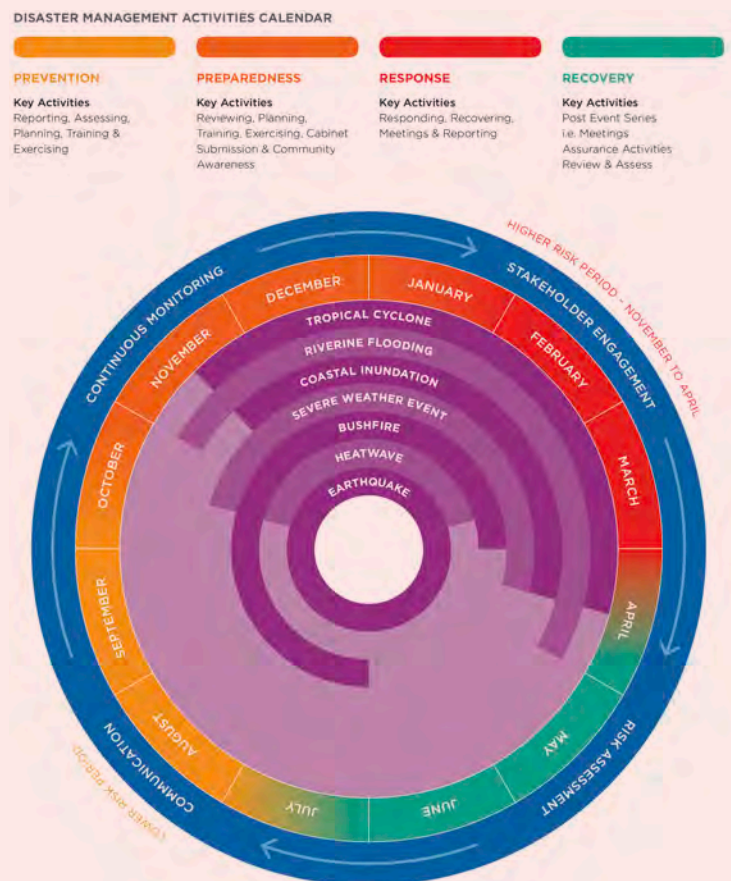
DISASTER MANAGEMENT ACTIVITIES CALENDAR

PREVENTION
Key Activities
Reporting, Assessing, Planning, Training & Exercising

PREPAREDNESS
Key Activities
Reviewing, Planning, Training, Exercising, Cabinet Submission & Community Awareness

RESPONSE
Key Activities
Responding, Recovering, Meetings & Reporting

RECOVERY
Key Activities
Post Event Series i.e. Meetings Assurance Activities Review & Assess

HIGHER RISK PERIOD – NOVEMBER TO APRIL

CONTINUOUS MONITORING
STAKEHOLDER ENGAGEMENT
RISK ASSESSMENT
COMMUNICATION

DECEMBER
JANUARY
FEBRUARY
MARCH
APRIL
MAY
JUNE
JULY
AUGUST
SEPTEMBER
OCTOBER
NOVEMBER

TROPICAL CYCLONE
RIVERINE FLOODING
COASTAL INUNDATION
SEVERE WEATHER EVENT
BUSHFIRE
HEATWAVE
EARTHQUAKE

LOWER RISK PERIOD